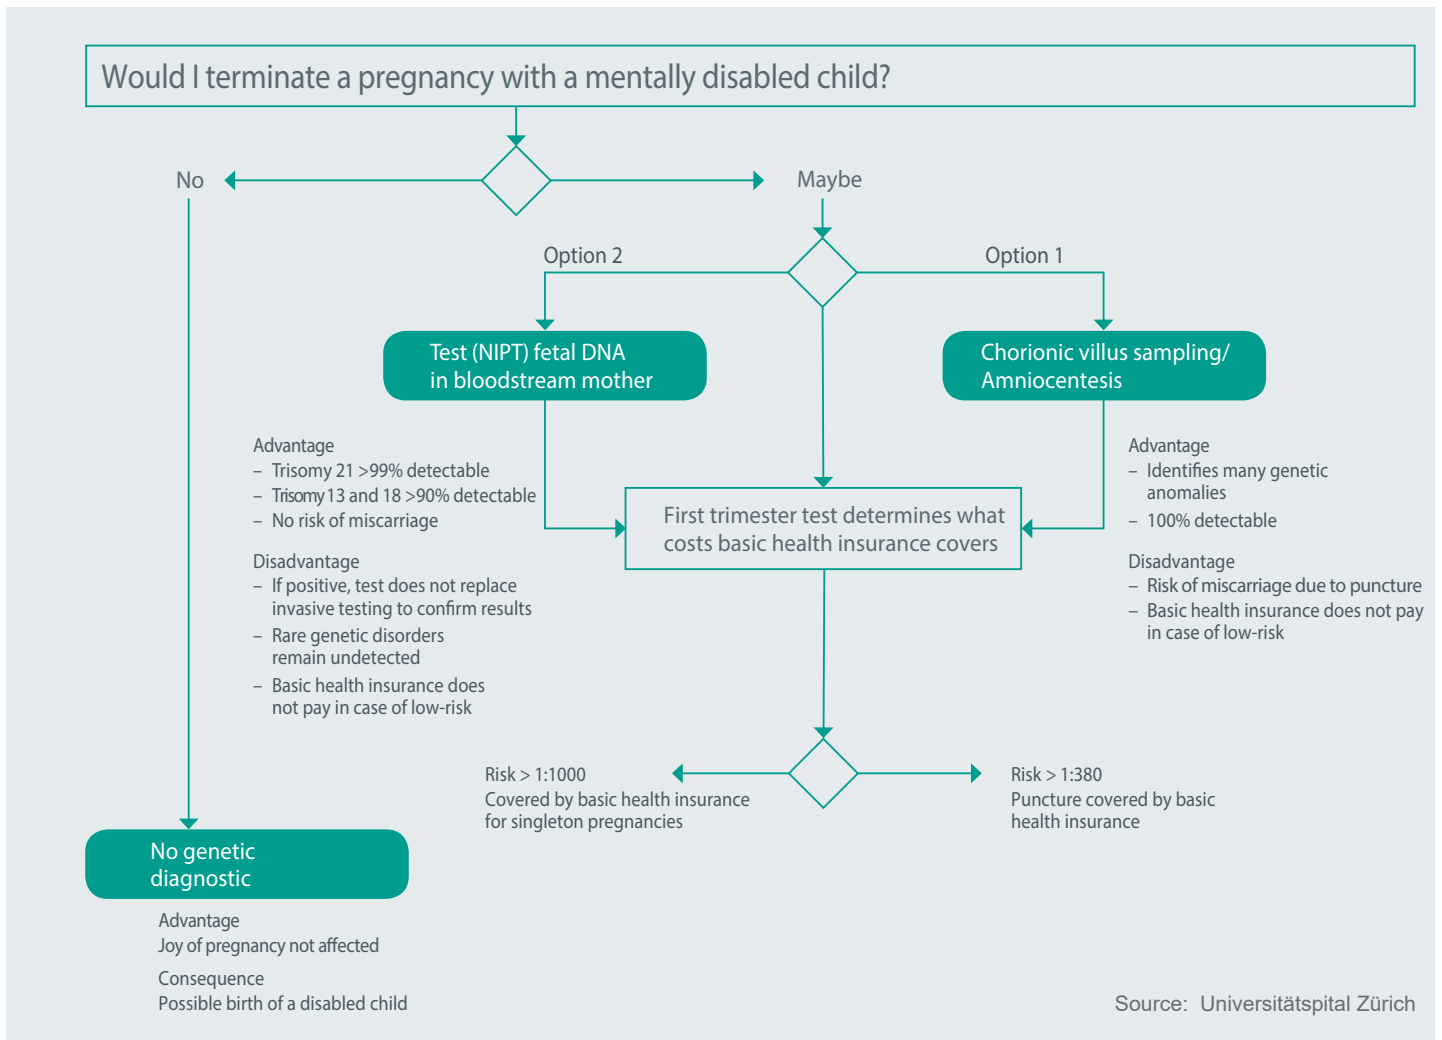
Would I terminate a pregnancy with a mentally disabled child?

No

Maybe

Option 2

Option 1

Test (NIPT) fetal DNA in bloodstream mother

Chorionic villus sampling/ Amniocentesis

Advantage
– Trisomy 21 >99% detectable
– Trisomy 13 and 18 >90% detectable
– No risk of miscarriage

Disadvantage
– If positive, test does not replace invasive testing to confirm results
– Rare genetic disorders remain undetected
– Basic health insurance does not pay in case of low-risk

First trimester test determines what costs basic health insurance covers

Advantage
– Identifies many genetic anomalies
– 100% detectable

Disadvantage
– Risk of miscarriage due to puncture
– Basic health insurance does not pay in case of low-risk

Risk > 1:1000
Covered by basic health insurance for singleton pregnancies

Risk > 1:380
Puncture covered by basic health insurance

No genetic diagnostic

Advantage
Joy of pregnancy not affected

Consequence
Possible birth of a disabled child

Source: Universitätspital Zürich